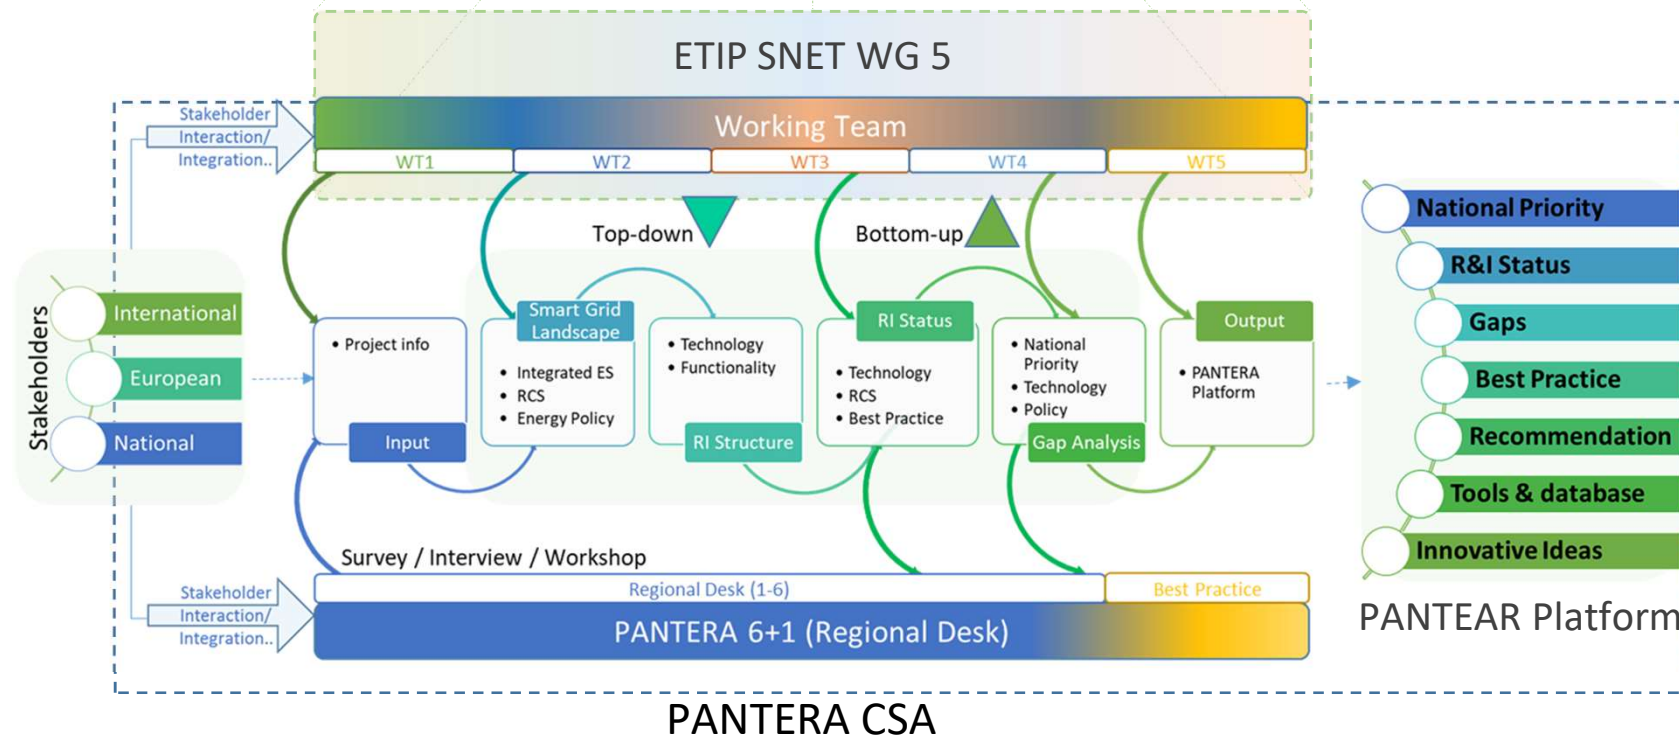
ETIP SNET WG 5

Stakeholder Interaction/ Integration..

Working Team

WT1 WT2 WT3 WT4 WT5

Top-down

Bottom-up

Stakeholders

International

European

National

• Project info

Input

Smart Grid Landscape

• Integrated ES
• RCS
• Energy Policy

• Technology
• Functionality

RI Structure

RI Status

• Technology
• RCS
• Best Practice

• National Priority
• Technology
• Policy

Gap Analysis

Output

• PANTERA Platform

National Priority

R&I Status

Gaps

Best Practice

Recommendation

Tools & database

Innovative Ideas

PANTEAR Platform

Survey / Interview / Workshop

Stakeholder Interaction/ Integration..

Regional Desk (1-6)

Best Practice

PANTERA 6+1 (Regional Desk)

PANTERA CSA